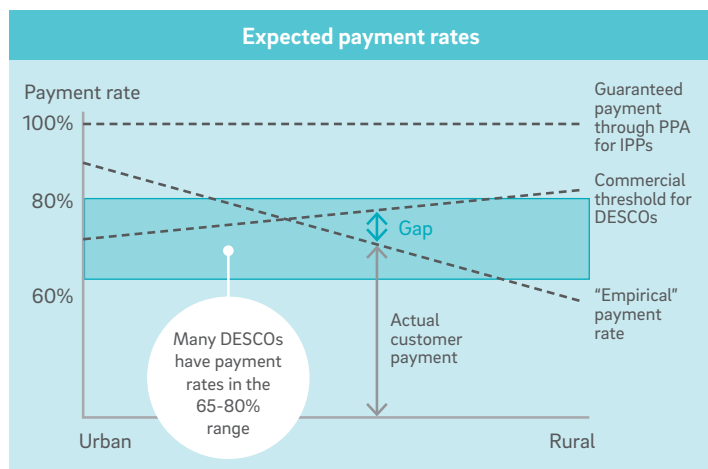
Expected payment rates

Payment rate

100%

80%

60%

Guaranteed payment through PPA for IPPs

Commercial threshold for DESCOs

Gap

"Empirical" payment rate

Actual customer payment

Many DESCOs have payment rates in the 65-80% range

Urban

Rural